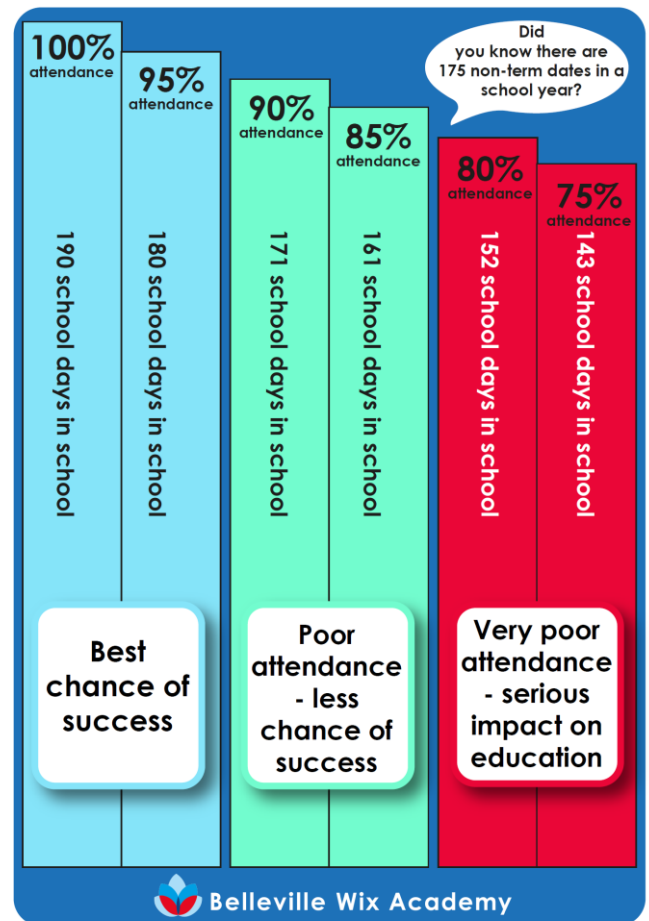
100%
attendance

95%
attendance

90%
attendance

85%
attendance

Did you know there are 175 non-term dates in a school year?

80%
attendance

75%
attendance

190 school days in school

180 school days in school

171 school days in school

161 school days in school

152 school days in school

143 school days in school

Best chance of success

Poor attendance - less chance of success

Very poor attendance - serious impact on education

Belleville Wix Academy